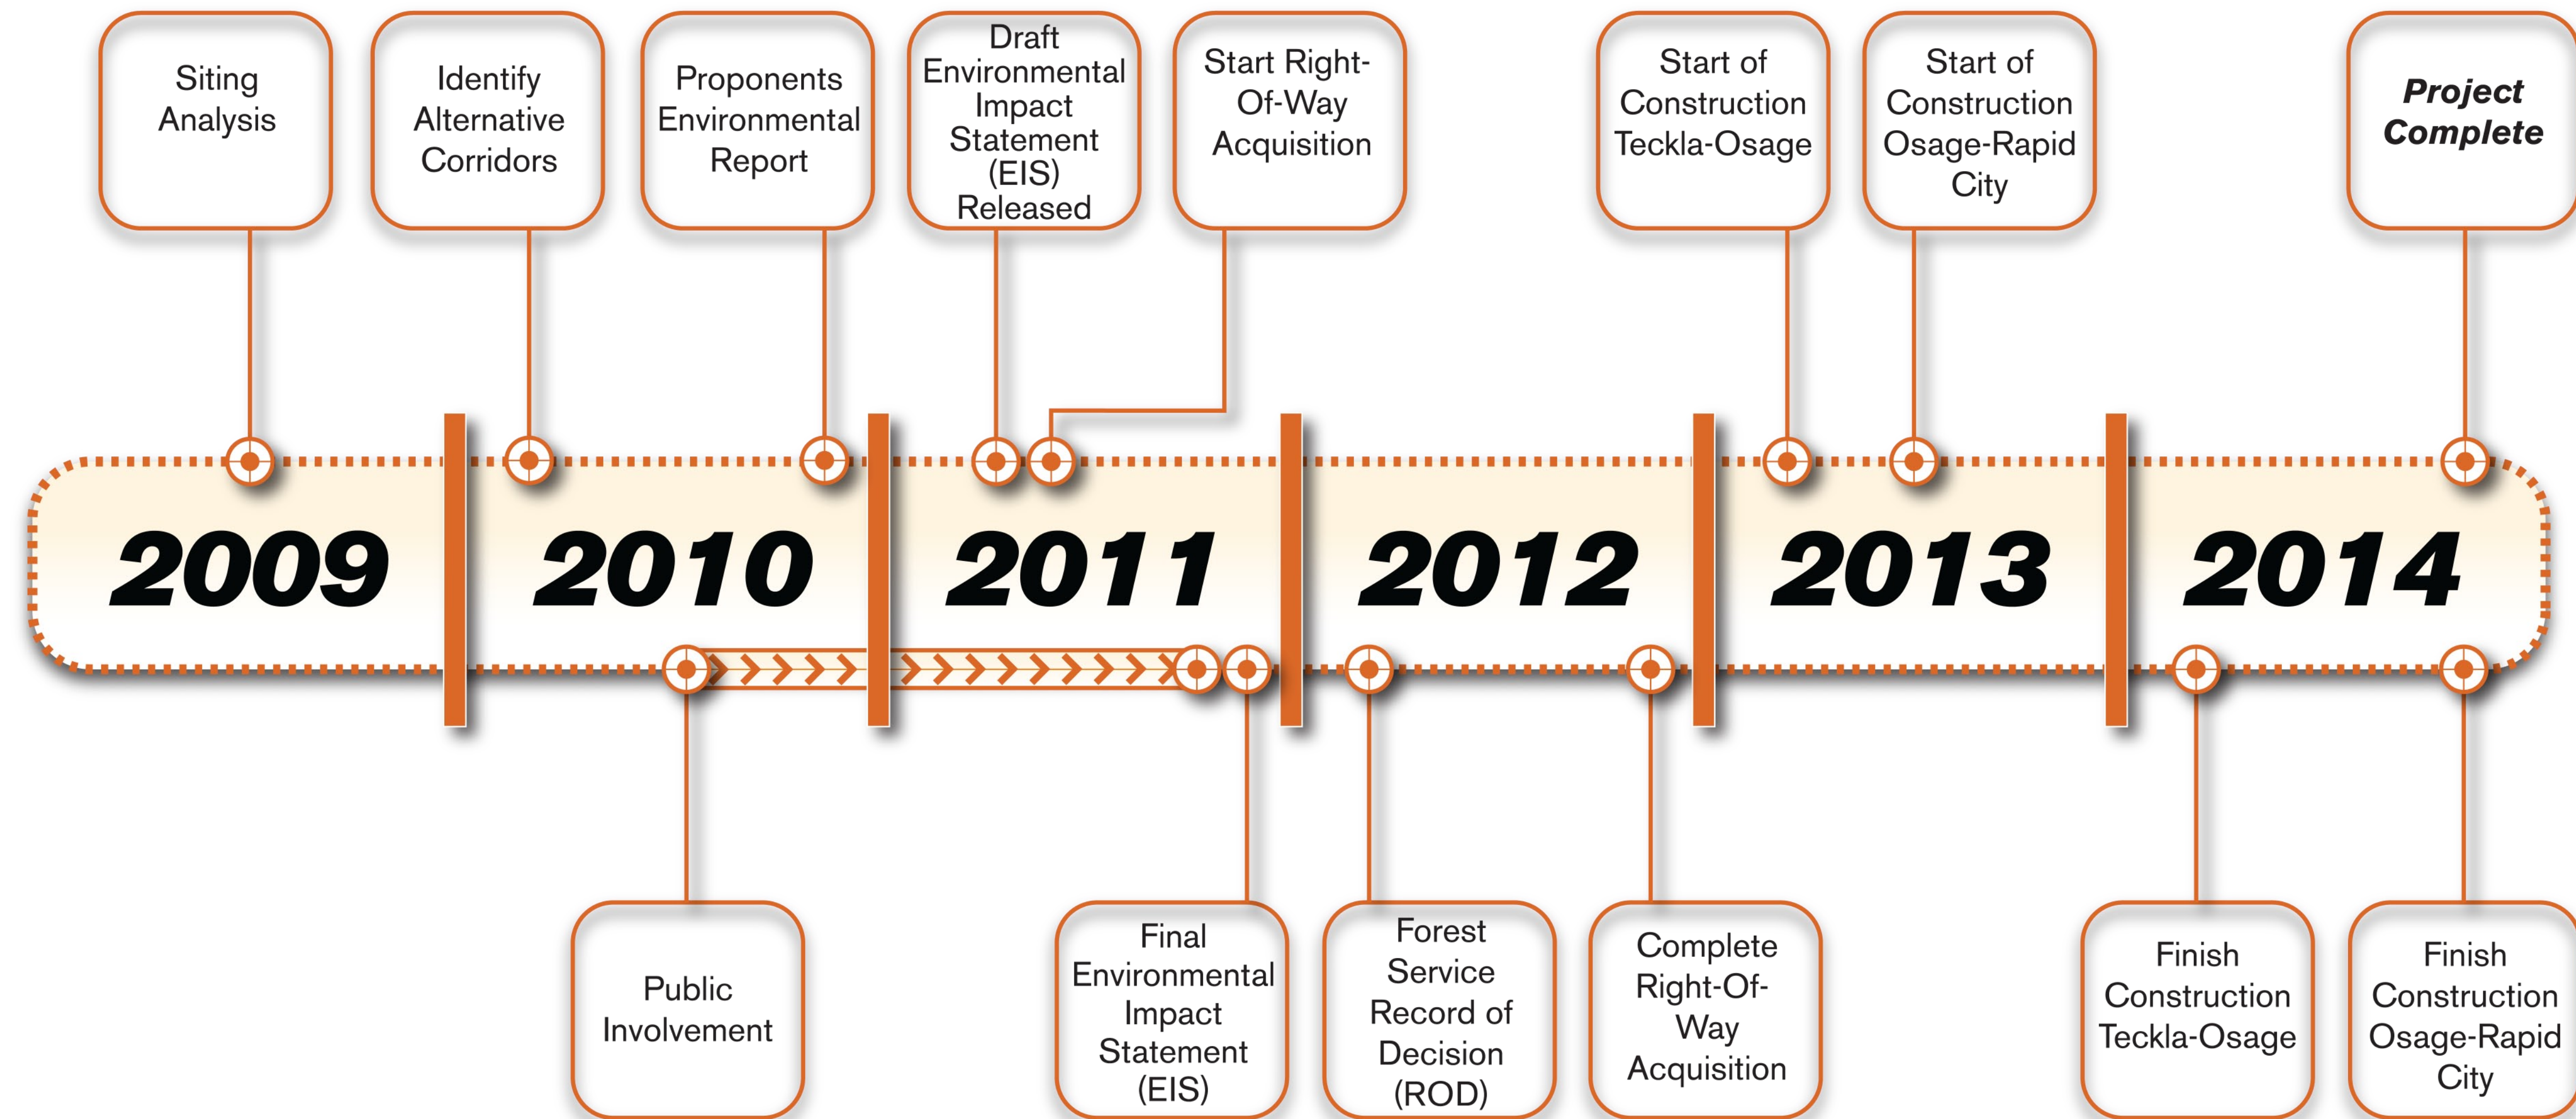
Siting Analysis

Identify Alternative Corridors

Proponents Environmental Report

Draft Environmental Impact Statement (EIS) Released

Start Right-Of-Way Acquisition

Start of Construction Teckla-Osage

Start of Construction Osage-Rapid City

**Project Complete**

2009

2010

2011

2012

2013

2014

Public Involvement

Final Environmental Impact Statement (EIS)

Forest Service Record of Decision (ROD)

Complete Right-Of-Way Acquisition

Finish Construction Teckla-Osage

Finish Construction Osage-Rapid City